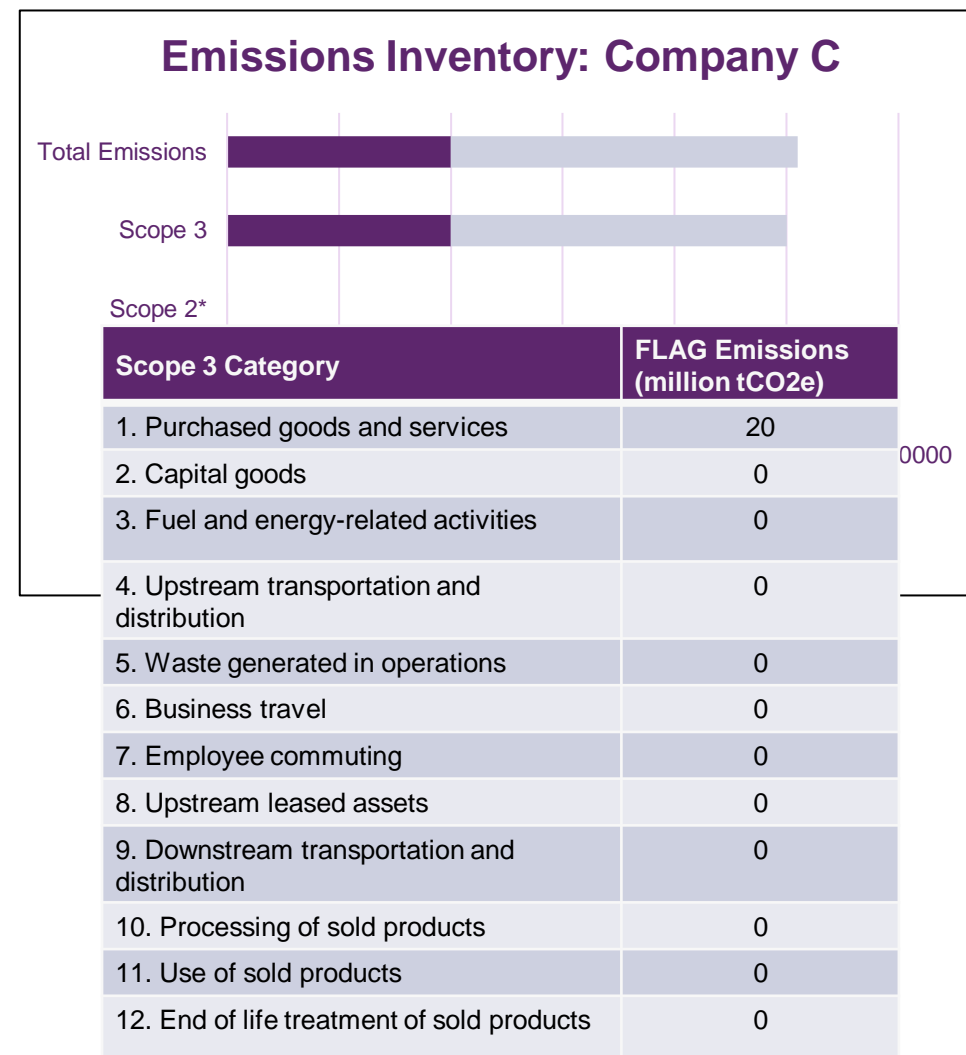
Emissions Inventory: Company C

Total Emissions

Scope 3

Scope 2*

0000

| Scope 3 Category | FLAG Emissions (million tCO2e) |
|---|---|
| 1. Purchased goods and services | 20 |
| 2. Capital goods | 0 |
| 3. Fuel and energy-related activities | 0 |
| 4. Upstream transportation and distribution | 0 |
| 5. Waste generated in operations | 0 |
| 6. Business travel | 0 |
| 7. Employee commuting | 0 |
| 8. Upstream leased assets | 0 |
| 9. Downstream transportation and distribution | 0 |
| 10. Processing of sold products | 0 |
| 11. Use of sold products | 0 |
| 12. End of life treatment of sold products | 0 |